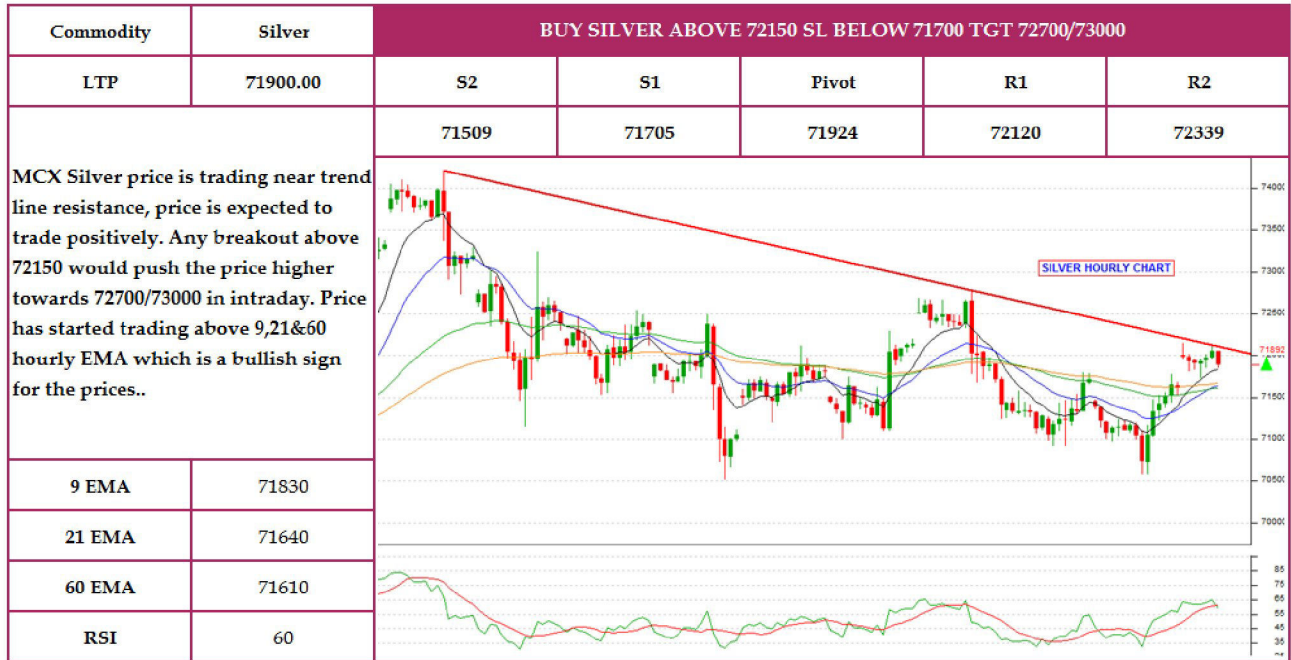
| Commodity | Silver | BUY SILVER ABOVE 72150 SL BELOW 71700 TGT 72700/73000 | | | | |
|---|---|---|---|---|---|---|
| LTP | 71900.00 | S2 | S1 | Pivot | R1 | R2 |
| | | 71509 | 71705 | 71924 | 72120 | 72339 |

MCX Silver price is trading near trend line resistance, price is expected to trade positively. Any breakout above 72150 would push the price higher towards 72700/73000 in intraday. Price has started trading above 9,21&60 hourly EMA which is a bullish sign for the prices..

| 9 EMA | 71830 |
|---|---|
| 21 EMA | 71640 |
| 60 EMA | 71610 |
| RSI | 60 |

SILVER HOURLY CHART

74000
73500
73000
72500
71892
71500
71000
70500
70000

85
75
65
55
45
35